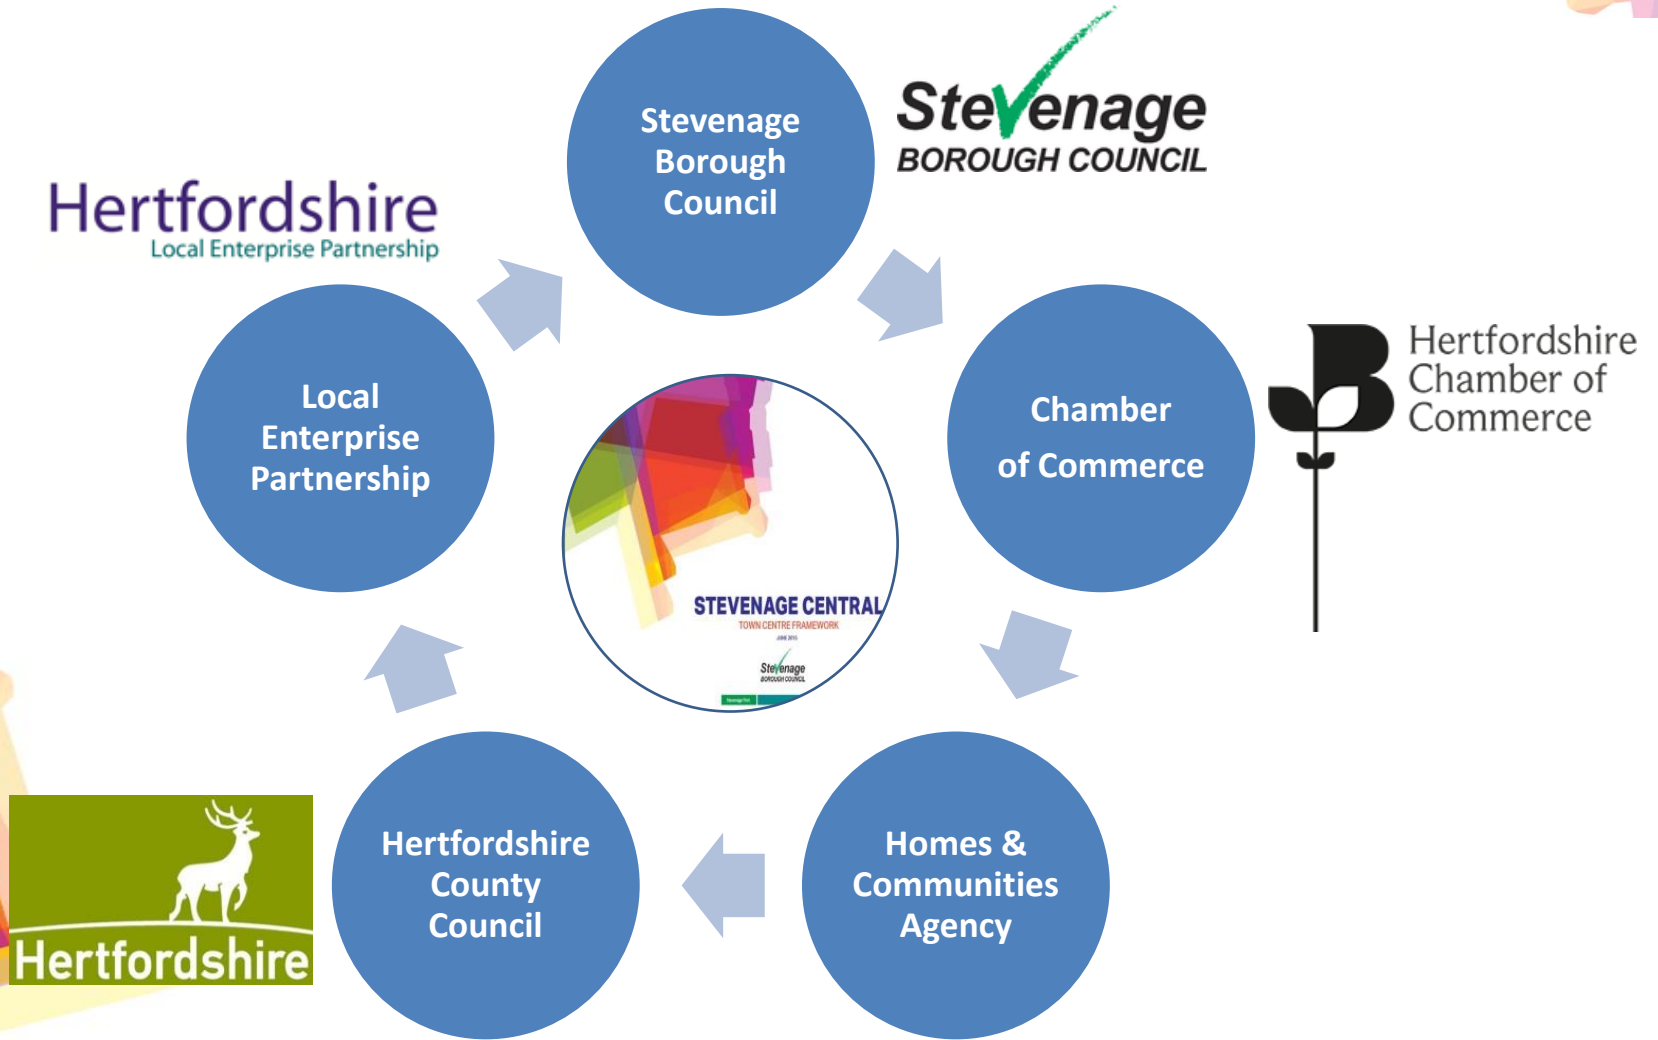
Stevenage Borough Council

Stevenage
BOROUGH COUNCIL

Hertfordshire
Local Enterprise Partnership

Local Enterprise Partnership

STEVENAGE CENTRAL
TOWN CENTRE FRAMEWORK
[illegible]
Stevenage
BOROUGH COUNCIL

Chamber of Commerce

Hertfordshire Chamber of Commerce

Hertfordshire

Hertfordshire County Council

Homes & Communities Agency